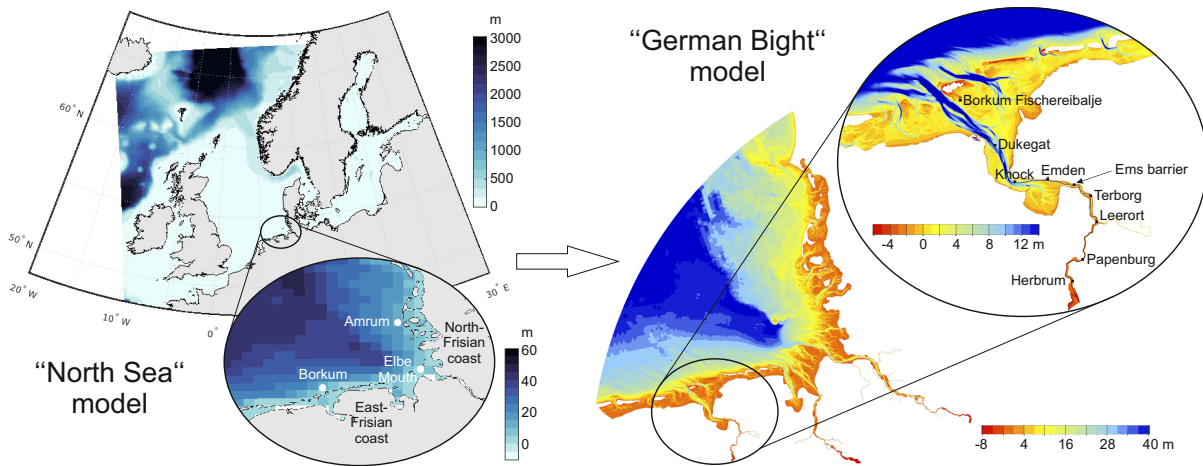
m
3000
2500
2000
1500
1000
500
0

60° N
50° N
20° W
10° W
0°
30° E

Amrum
North-Frisian coast
Elbe Mouth
Borkum
East-Frisian coast

m
60
40
20
0

"North Sea" model

"German Bight" model

Borkum Fischereibalje
Dukegat
Knock
Emden
Ems barrier
Terborg
Leerort
Papenburg
Herbrum

-4
0
4
8
12 m

-8
4
16
28
40 m